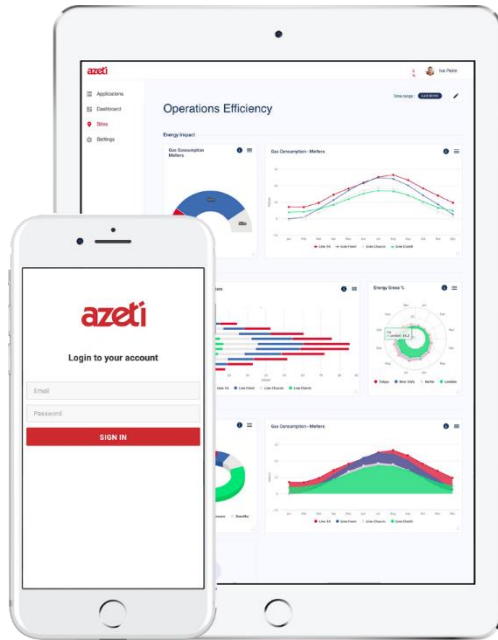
azeti

Ivo Petre

Applications

Dashboard

Sites

Settings

Operations Efficiency

Time range

Energy Impact

Gas Consumption Meters

Gas Consumption - Meters

Energy Grass %

Gas Consumption - Meters

azeti

Login to your account

Email

Password

SIGN IN